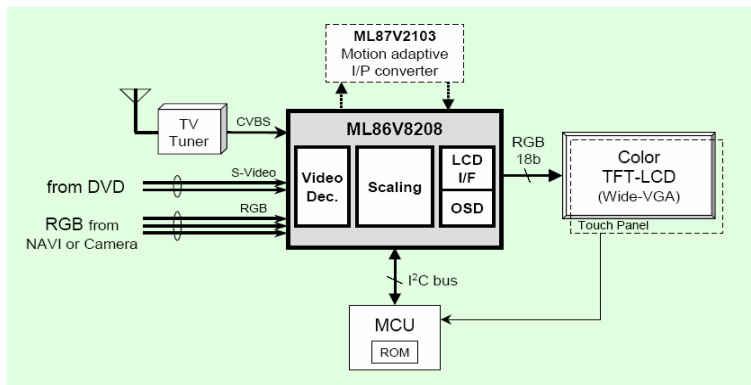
ML87V2103
Motion adaptive
I/P converter

TV Tuner

CVBS

ML86V8208

Video Dec.

Scaling

LCD I/F

OSD

RGB 18b

Color
TFT-LCD
(Wide-VGA)

Touch Panel

from DVD

S-Video

RGB from NAVI or Camera

RGB

$I^2C$ bus

MCU

ROM